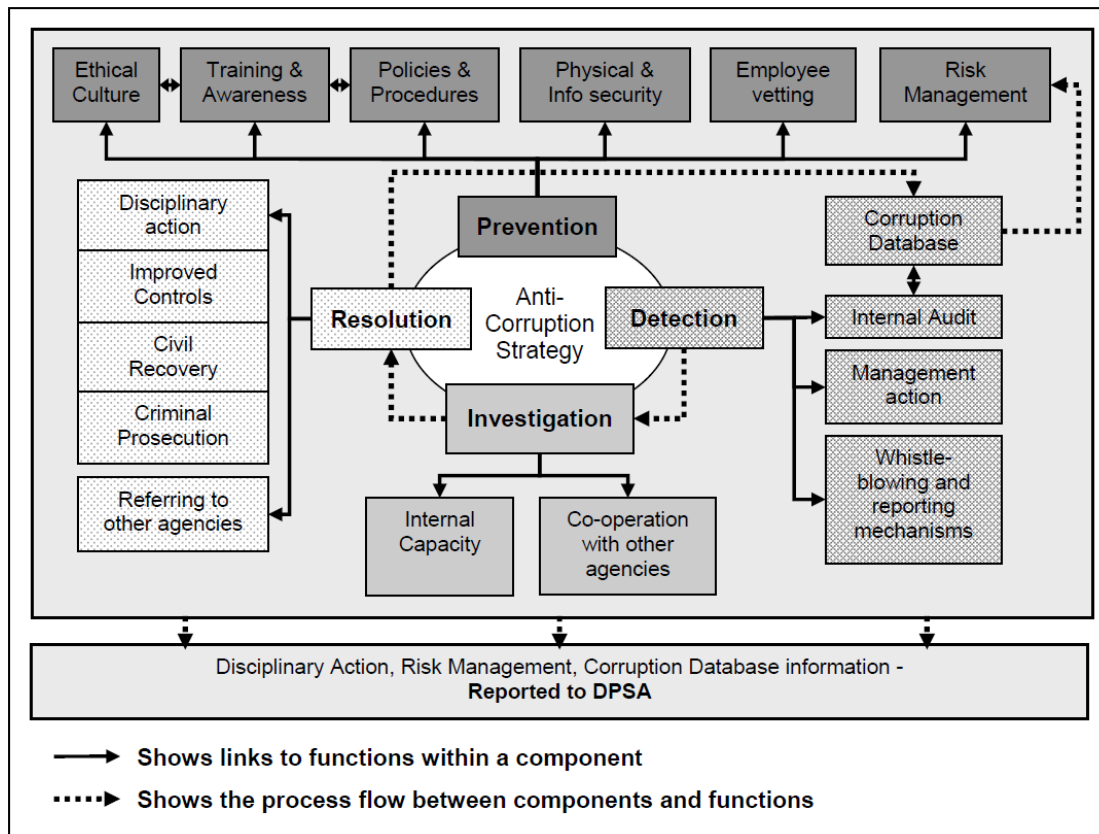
Ethical Culture

Training & Awareness

Policies & Procedures

Physical & Info security

Employee vetting

Risk Management

Disciplinary action

Improved Controls

Civil Recovery

Criminal Prosecution

Referring to other agencies

Prevention

Corruption Database

Resolution

Anti-Corruption Strategy

Detection

Internal Audit

Management action

Investigation

Whistle-blowing and reporting mechanisms

Internal Capacity

Co-operation with other agencies

Disciplinary Action, Risk Management, Corruption Database information - **Reported to DPSA**

Shows links to functions within a component

Shows the process flow between components and functions